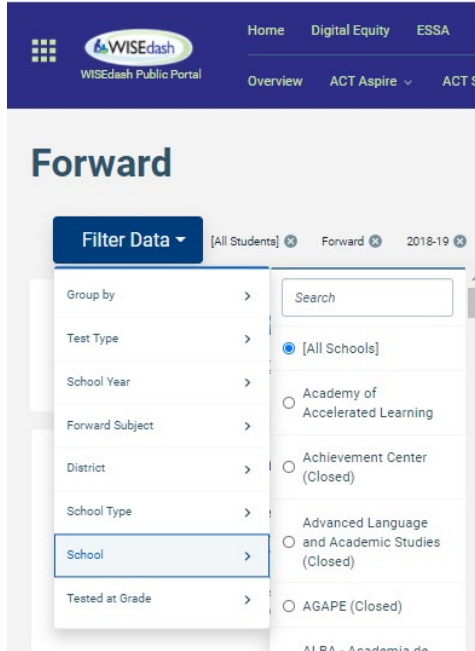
WISEdash
WISEdash Public Portal

Home Digital Equity ESSA

Overview ACT Aspire ACT S

Forward

Filter Data

[All Students] Forward 2018-19

Group by
Test Type
School Year
Forward Subject
District
School Type
School
Tested at Grade

Search

[All Schools]

Academy of Accelerated Learning

Achievement Center (Closed)

Advanced Language and Academic Studies (Closed)

AGAPE (Closed)

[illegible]